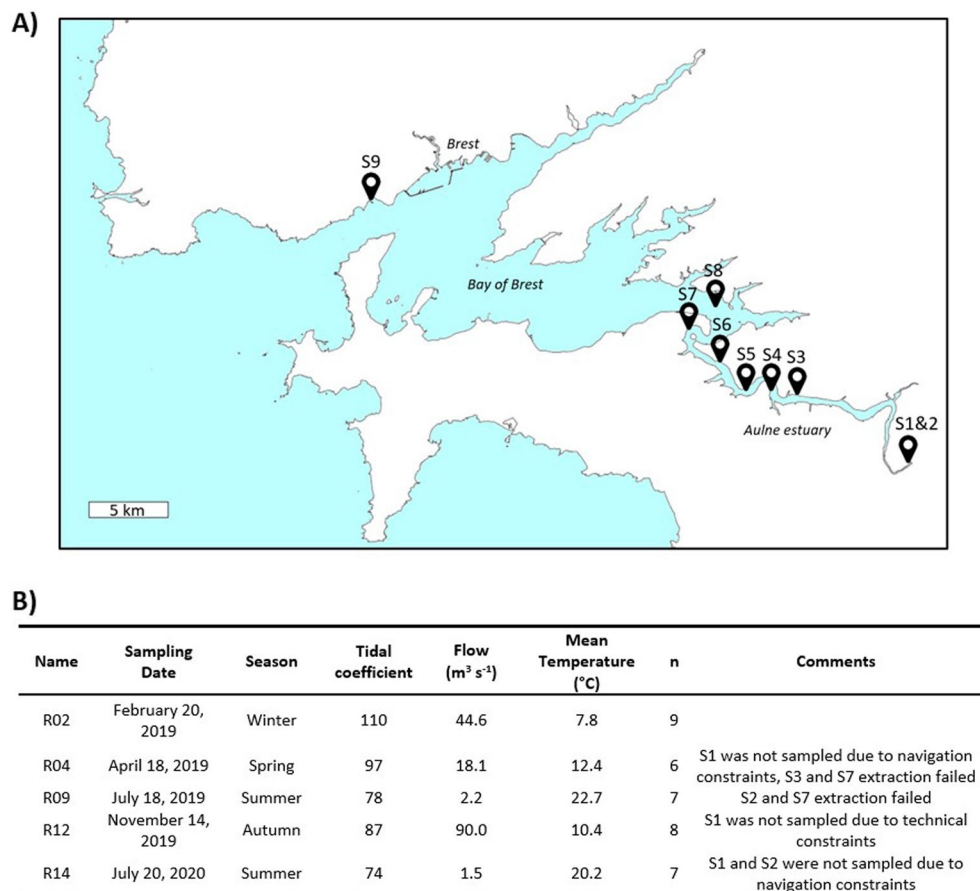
A)

Brest

S9

Bay of Brest

S8

S7

S6

S5 S4 S3

Aulne estuary

S1&2

5 km

B)

| Name | Sampling Date | Season | Tidal coefficient | Flow ($m^3 s^{-1}$) | Mean Temperature (°C) | n | Comments |
|---|---|---|---|---|---|---|---|
| R02 | February 20, 2019 | Winter | 110 | 44.6 | 7.8 | 9 | |
| R04 | April 18, 2019 | Spring | 97 | 18.1 | 12.4 | 6 | S1 was not sampled due to navigation constraints, S3 and S7 extraction failed |
| R09 | July 18, 2019 | Summer | 78 | 2.2 | 22.7 | 7 | S2 and S7 extraction failed |
| R12 | November 14, 2019 | Autumn | 87 | 90.0 | 10.4 | 8 | S1 was not sampled due to technical constraints |
| R14 | July 20, 2020 | Summer | 74 | 1.5 | 20.2 | 7 | S1 and S2 were not sampled due to navigation constraints |